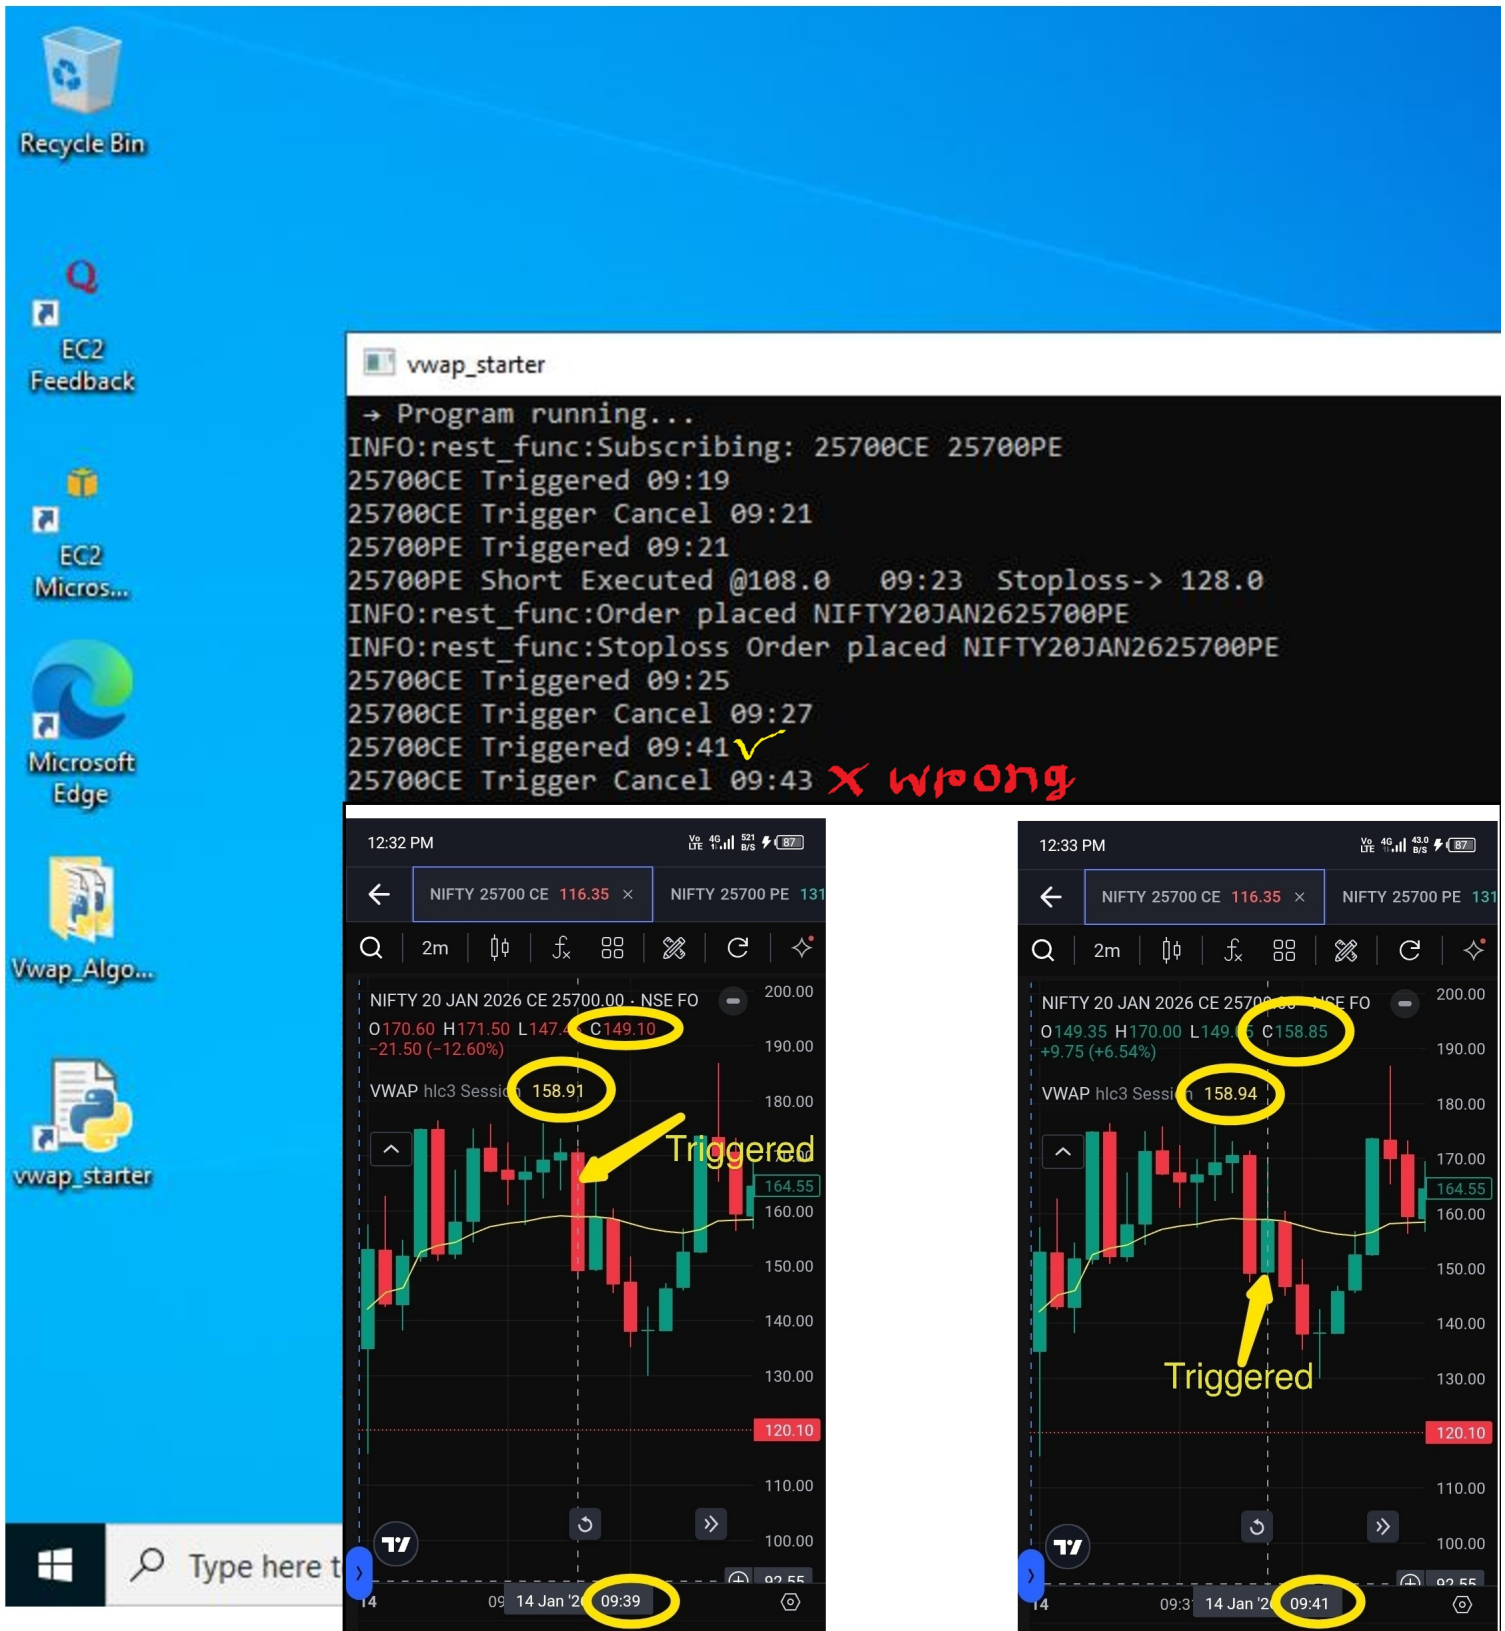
Recycle Bin

EC2 Feedback

EC2 Micros...

Microsoft Edge

Vwap_Algo...

vwap_starter

Type here t

vwap_starter

→ Program running...
INFO:rest_func:Subscribing: 25700CE 25700PE
25700CE Triggered 09:19
25700CE Trigger Cancel 09:21
25700PE Triggered 09:21
25700PE Short Executed @108.0 09:23 Stoploss-> 128.0
INFO:rest_func:Order placed NIFTY20JAN2625700PE
INFO:rest_func:Stoploss Order placed NIFTY20JAN2625700PE
25700CE Triggered 09:25
25700CE Trigger Cancel 09:27
25700CE Triggered 09:41 ✓
25700CE Trigger Cancel 09:43 ✗ wrong

12:32 PM
NIFTY 25700 CE 116.35 ×
NIFTY 25700 PE 131
2m
NIFTY 20 JAN 2026 CE 25700.00 · NSE FO
O170.60 H171.50 L147.4 C149.10
-21.50 (-12.60%)
VWAP hlc3 Sessi 158.91
Triggered
200.00
190.00
180.00
170.00
164.55
160.00
150.00
140.00
130.00
120.10
110.00
100.00
92.55
14
09 14 Jan '2 09:39

12:33 PM
NIFTY 25700 CE 116.35 ×
NIFTY 25700 PE 131
2m
NIFTY 20 JAN 2026 CE 2570 .00 · NSE FO
O149.35 H170.00 L149. 5 C158.85
+9.75 (+6.54%)
VWAP hlc3 Sessi 158.94
Triggered
200.00
190.00
180.00
170.00
164.55
160.00
150.00
140.00
130.00
120.10
110.00
100.00
92.55
14
09:3 14 Jan '2 09:41